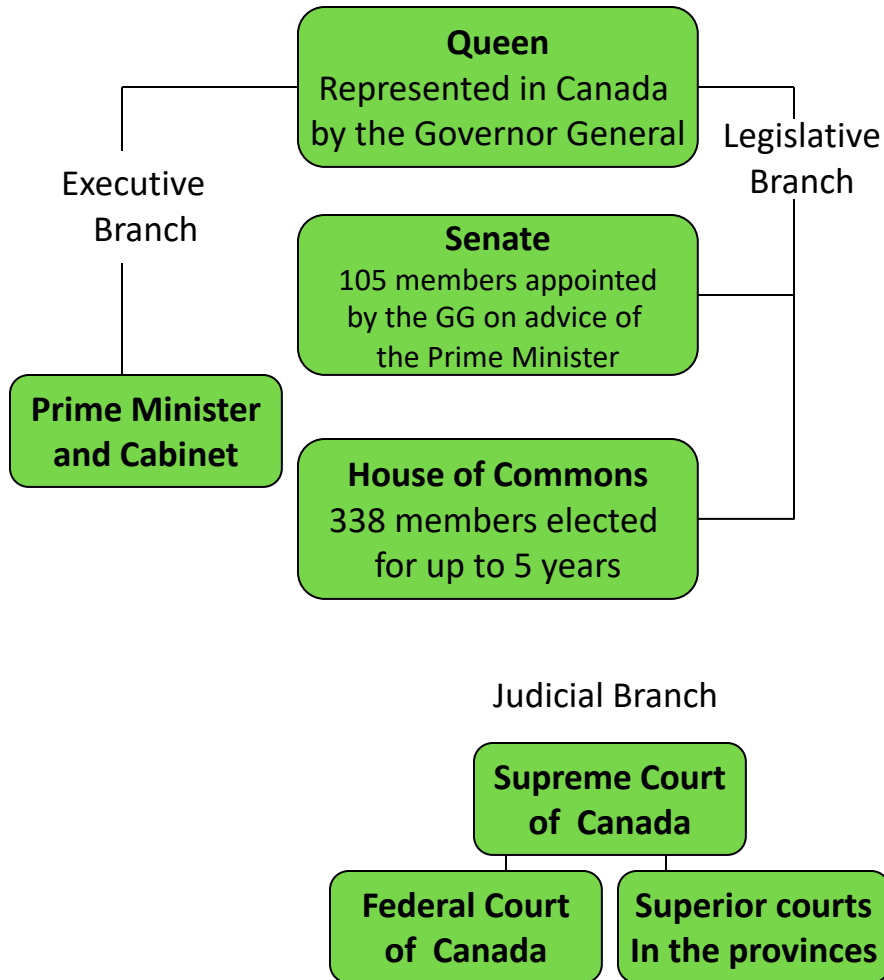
Queen
Represented in Canada by the Governor General

Executive Branch

Legislative Branch

Senate
105 members appointed by the GG on advice of the Prime Minister

Prime Minister and Cabinet

House of Commons
338 members elected for up to 5 years

Judicial Branch

Supreme Court of Canada

Federal Court of Canada

Superior courts In the provinces